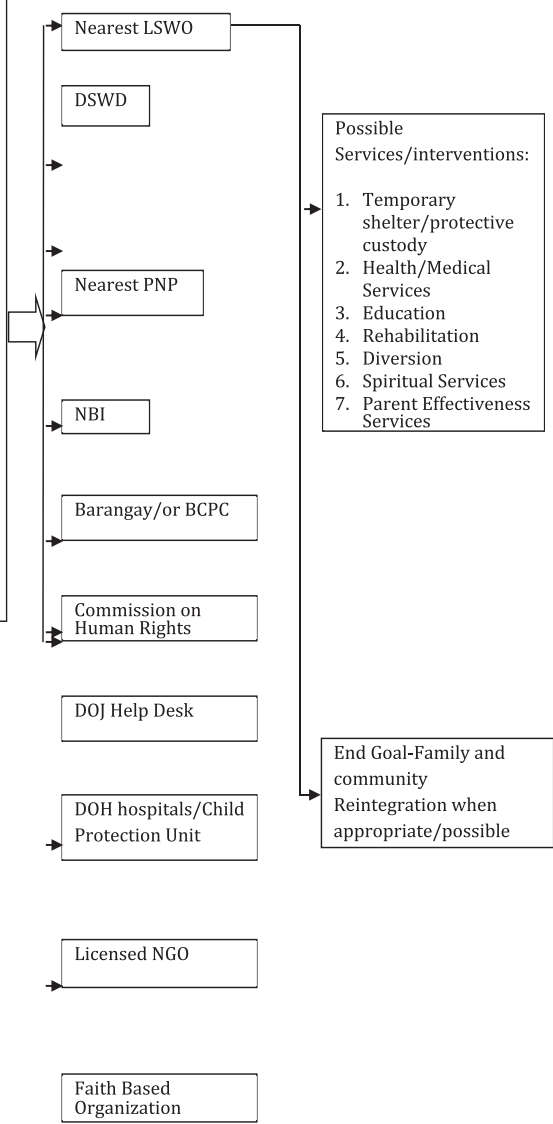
Nearest LSWO

DSWD

Nearest PNP

NBI

Barangay/or BCPC

Commission on Human Rights

DOJ Help Desk

DOH hospitals/Child Protection Unit

Licensed NGO

Faith Based Organization

Possible Services/interventions:

1. Temporary shelter/protective custody
2. Health/Medical Services
3. Education
4. Rehabilitation
5. Diversion
6. Spiritual Services
7. Parent Effectiveness Services

End Goal-Family and community Reintegration when appropriate/possible